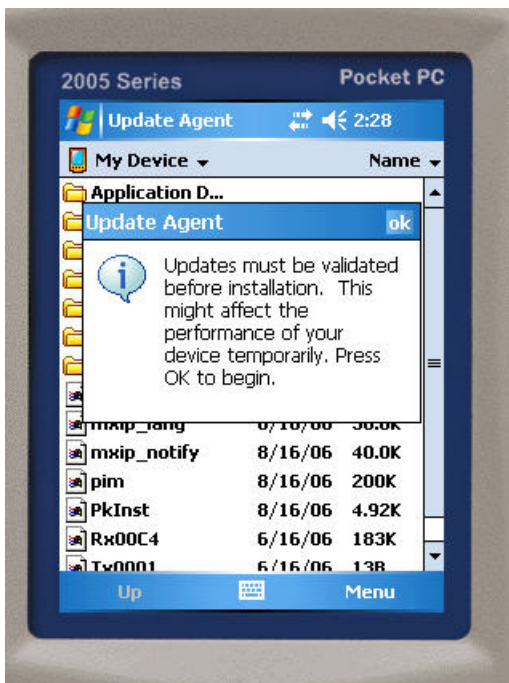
2005 Series
Pocket PC

Update Agent 2:28

My Device
Name

Application D...

Update Agent
ok

Updates must be validated before installation. This might affect the performance of your device temporarily. Press OK to begin.

mxip_lang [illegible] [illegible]
mxip_notify 8/16/06 40.0K
pim 8/16/06 200K
PkInst 8/16/06 4.92K
Rx00C4 6/16/06 183K
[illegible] 6/16/06 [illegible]

Up
Menu